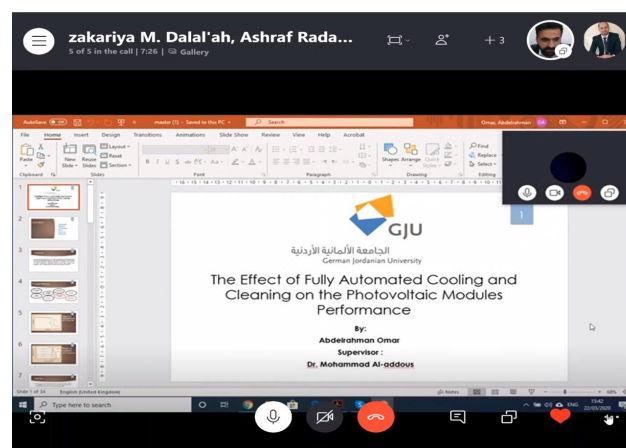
zakariya M. Dalal'ah, Ashraf Rada...
5 of 5 in the call | 7:26 | Gallery

+3

AutoSave Off master (1) - Saved to this PC Search Omar, Abdelrahman

File Home Insert Design Transitions Animations Slide Show Review View Help Acrobat

Paste New Slide Reuse Slides Layout Reset Section Clipboard Slides Font Paragraph Shapes Arrange Quick Styles Drawing Find Replace Select Editing

1

GJU
الجامعة الألمانية الأردنية
German Jordanian University

The Effect of Fully Automated Cooling and Cleaning on the Photovoltaic Modules Performance

By:
Abdelrahman Omar
Supervisor :
Dr. Mohammad Al-addous

Slide 1 of 34 English (United Kingdom) Notes

Type here to search

15:42
22/05/2020
ENG